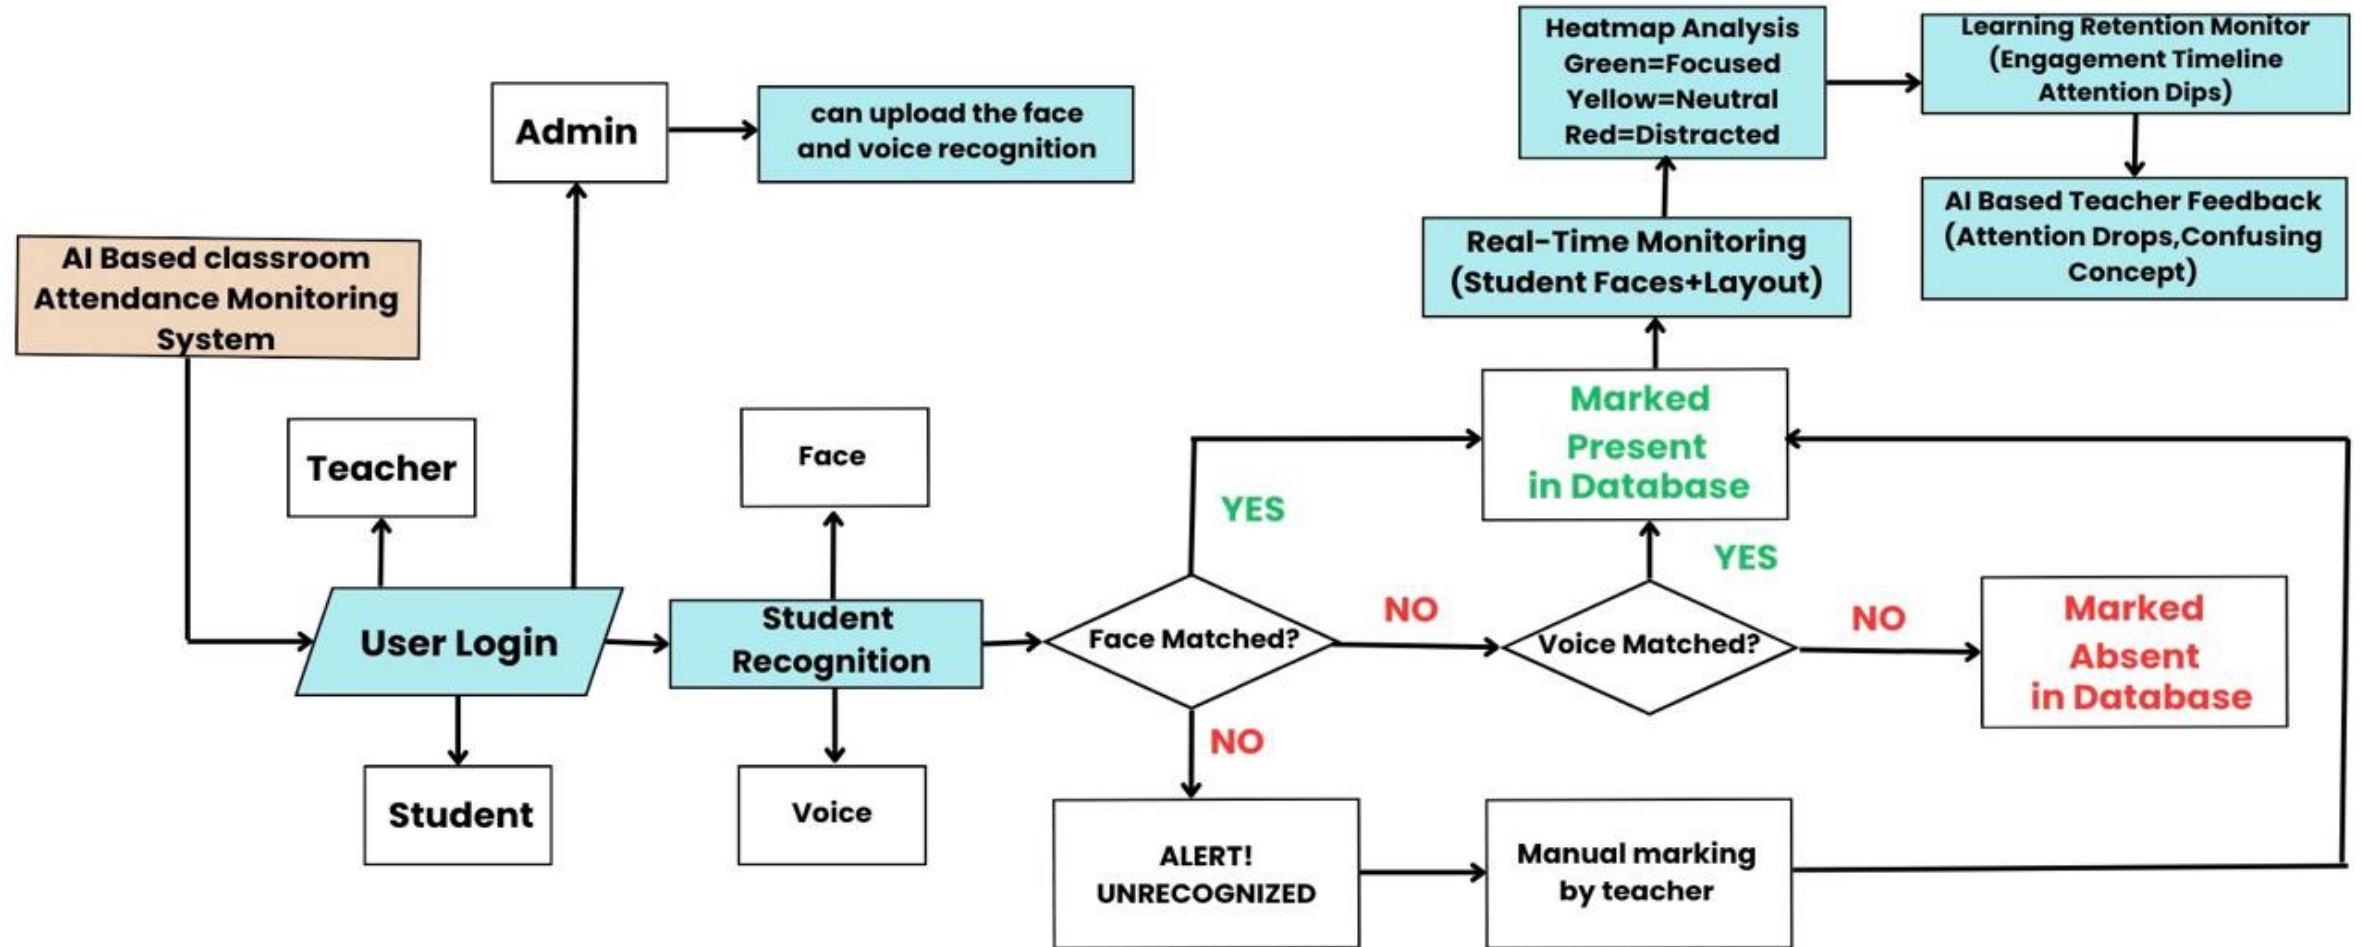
Heatmap Analysis
Green=Focused
Yellow=Neutral
Red=Distracted

Learning Retention Monitor
(Engagement Timeline
Attention Dips)

Admin

can upload the face
and voice recognition

AI Based Teacher Feedback
(Attention Drops,Confusing
Concept)

Real-Time Monitoring
(Student Faces+Layout)

AI Based classroom
Attendance Monitoring
System

Marked
Present
in Database

Teacher

Face

YES

YES

NO

NO

Marked
Absent
in Database

User Login

Student
Recognition

Face Matched?

Voice Matched?

NO

Student

Voice

ALERT!
UNRECOGNIZED

Manual marking
by teacher